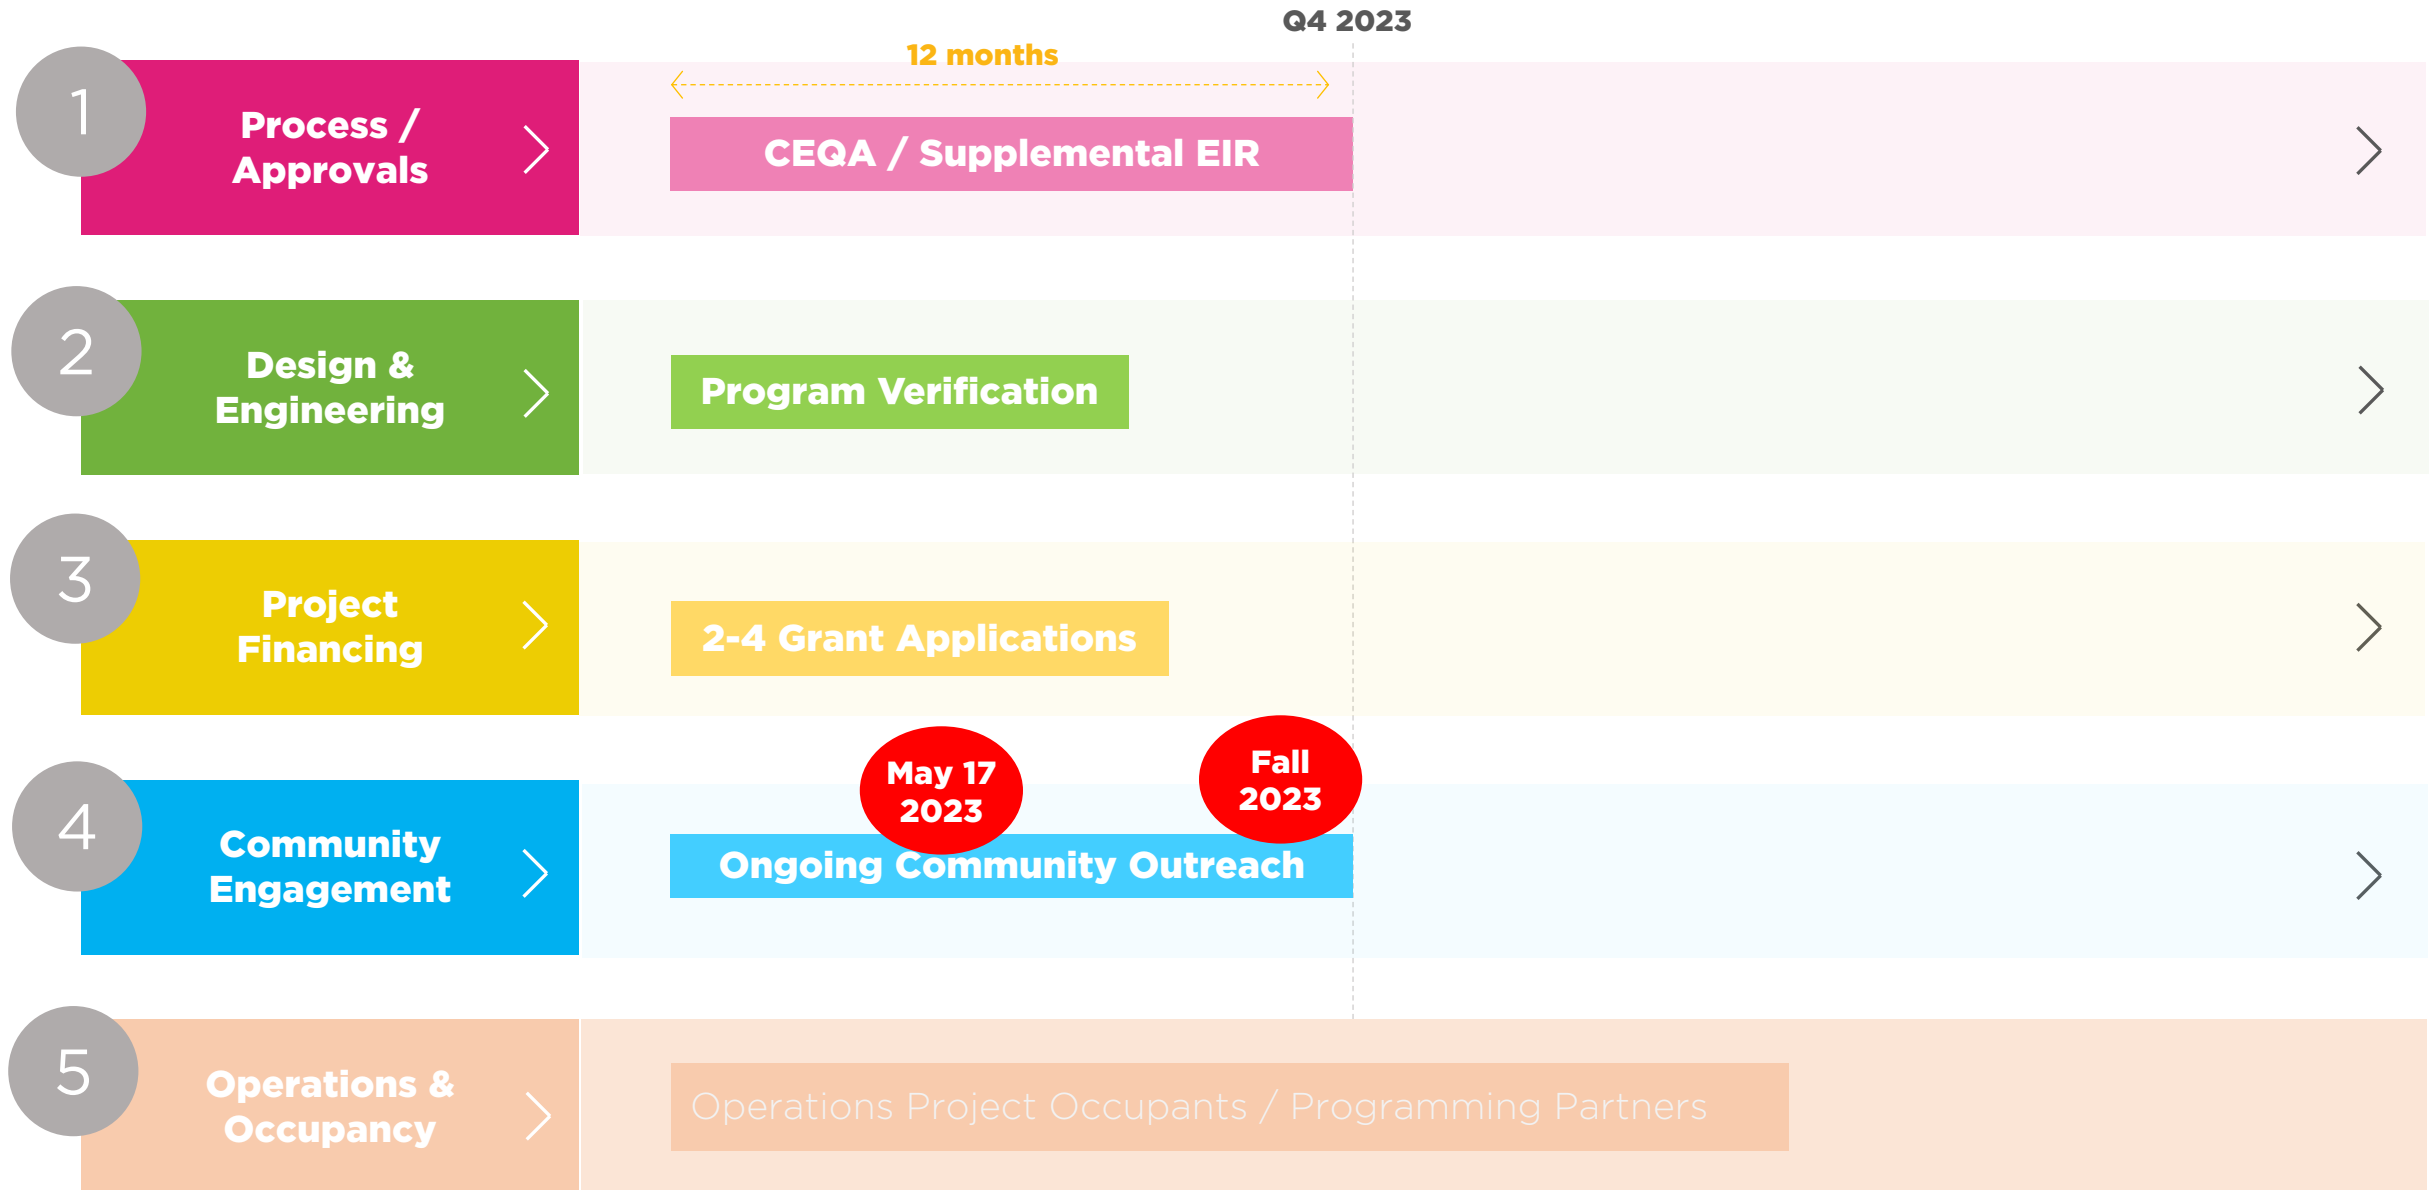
Q4 2023

12 months

1 Process / Approvals

CEQA / Supplemental EIR

2 Design & Engineering

Program Verification

3 Project Financing

2-4 Grant Applications

4 Community Engagement

May 17 2023

Fall 2023

Ongoing Community Outreach

5 Operations & Occupancy

Operations Project Occupants / Programming Partners